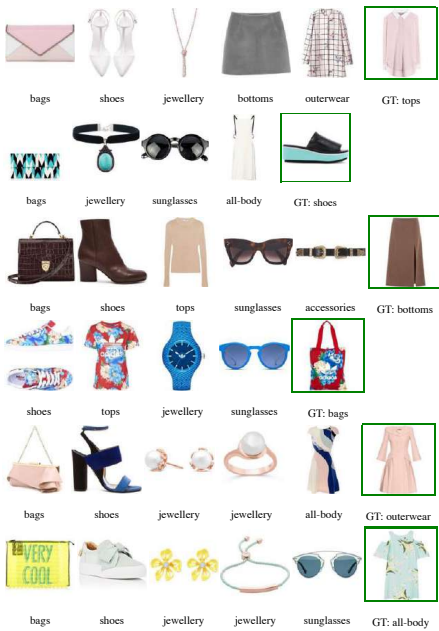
bags shoes jewellery bottoms outerwear GT: tops

bags jewellery sunglasses all-body GT: shoes

bags shoes tops sunglasses accessories GT: bottoms

shoes tops jewellery sunglasses GT: bags

bags shoes jewellery jewellery all-body GT: outerwear

VERY COOL

bags shoes jewellery jewellery sunglasses GT: all-body